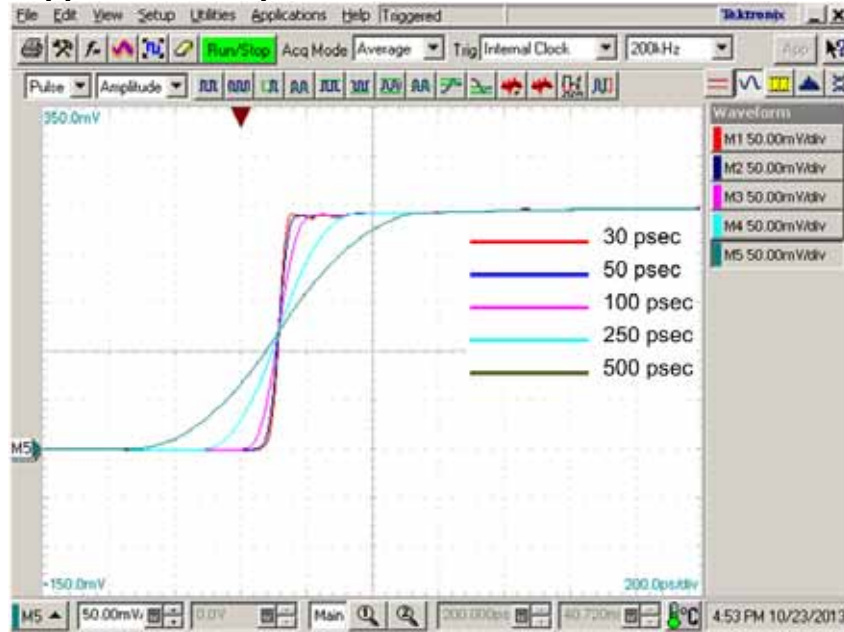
File Edit View Setup Utilities Applications Help Triggered

Tektronix

Run/Stop Acq Mode Average Trig Internal Clock 200kHz

App

Pulse Amplitude

350.0mV

Waveform

M1 50.00mV/div

M2 50.00mV/div

M3 50.00mV/div

M4 50.00mV/div

M5 50.00mV/div

30 psec

50 psec

100 psec

250 psec

500 psec

M5

-150.0mV

200.0ps/div

M5 50.00mV 0.0V Main 200.000ps 40.720m

4:53 PM 10/23/2013